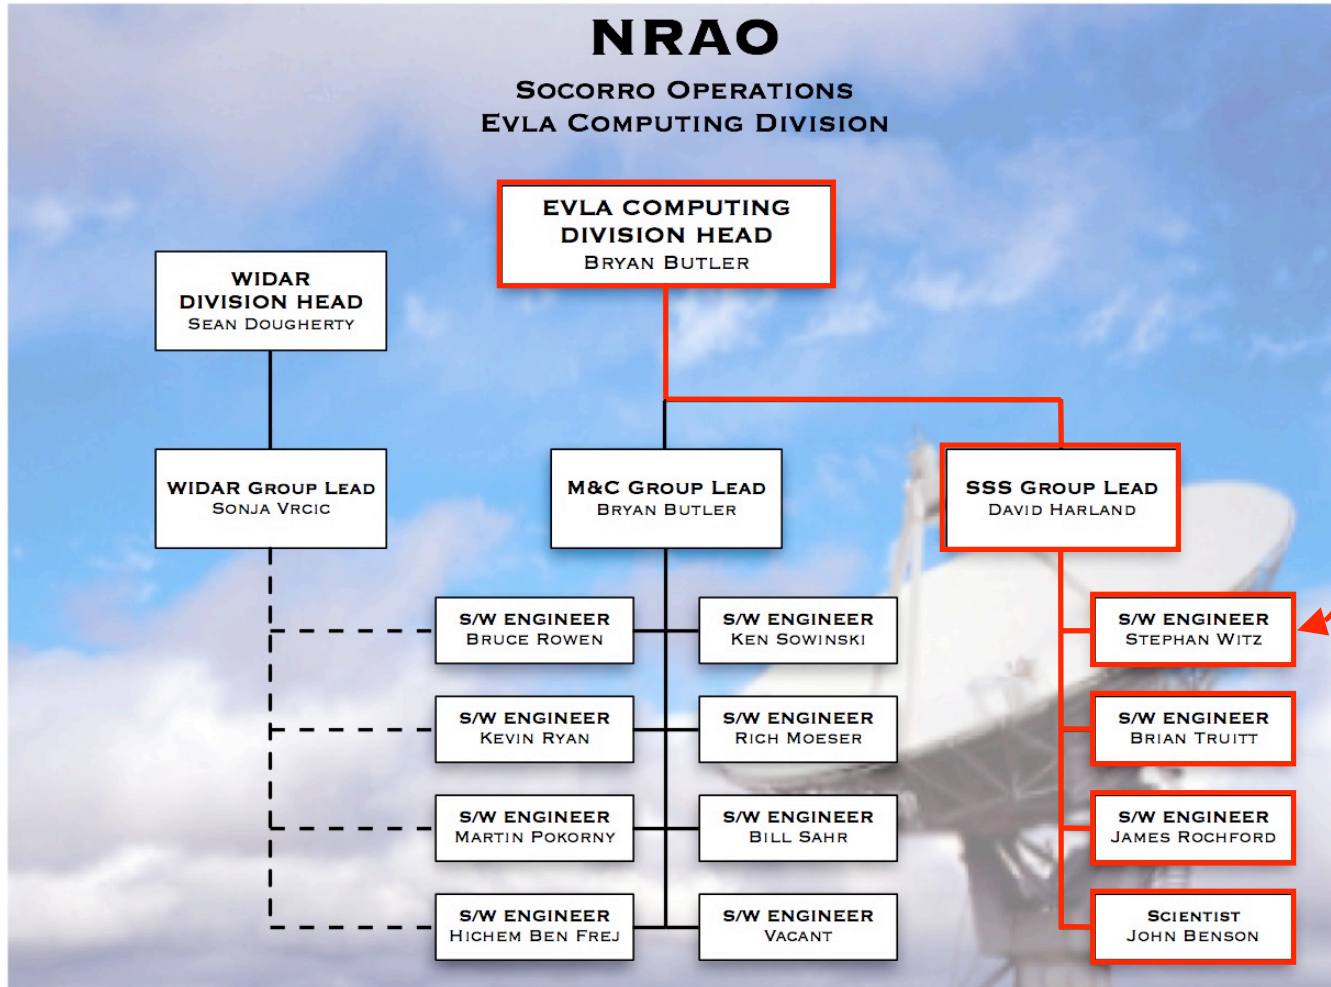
NRAO

Socorro Operations
EVLA Computing Division

EVLA COMPUTING DIVISION HEAD
Bryan Butler

WIDAR DIVISION HEAD
Sean Dougherty

WIDAR Group Lead
Sonja Vrcic

M&C Group Lead
Bryan Butler

SSS Group Lead
David Harland

S/W ENGINEER
Bruce Rowen

S/W ENGINEER
Ken Sowinski

S/W ENGINEER
Stephan Witz

S/W ENGINEER
Kevin Ryan

S/W ENGINEER
Rich Moeser

S/W ENGINEER
Brian Truitt

S/W ENGINEER
Martin Pokorny

S/W ENGINEER
Bill Sahr

S/W ENGINEER
James Rochford

S/W ENGINEER
Hichem Ben Frej

S/W ENGINEER
Vacant

Scientist
John Benson